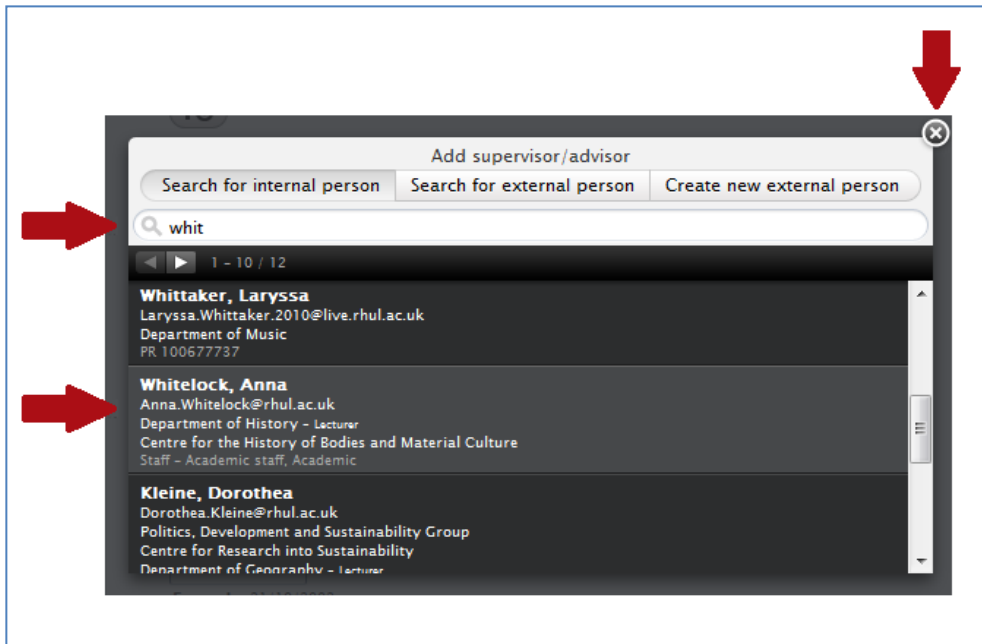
Add supervisor/advisor

Search for internal person | Search for external person | Create new external person

whit

1 - 10 / 12

**Whittaker, Laryssa**
Laryssa.Whittaker.2010@live.rhul.ac.uk
Department of Music
PR 100677737

**Whitelock, Anna**
Anna.Whitelock@rhul.ac.uk
Department of History - Lecturer
Centre for the History of Bodies and Material Culture
Staff - Academic staff, Academic

**Kleine, Dorothea**
Dorothea.Kleine@rhul.ac.uk
Politics, Development and Sustainability Group
Centre for Research into Sustainability
Department of Geography - Lecturer